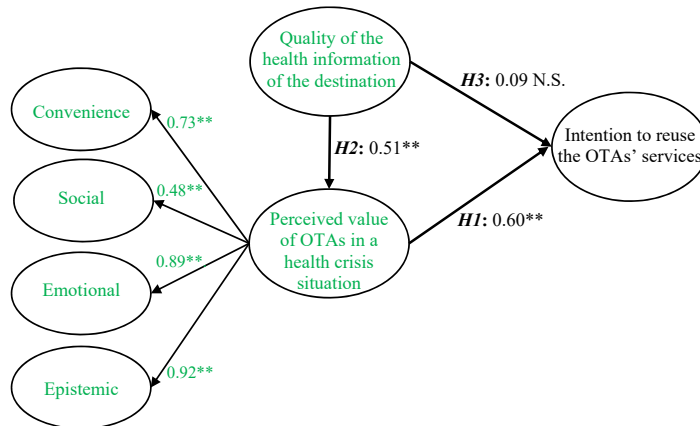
Quality of the health information of the destination

H3: 0.09 N.S.

Intention to reuse the OTAs' services

H2: 0.51**

H1: 0.60**

Perceived value of OTAs in a health crisis situation

Convenience

0.73**

Social

0.48**

Emotional

0.89**

Epistemic

0.92**